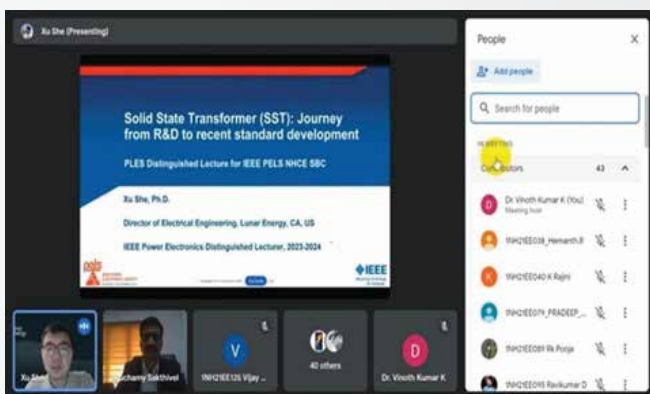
Xu She (Presenting)

Solid State Transformer (SST): Journey from R&D to recent standard development

PLES Distinguished Lecture for IEEE PELS NHCE SBC

Xu She, Ph.D.

Director of Electrical Engineering, Lunar Energy, CA, US

IEEE Power Electronics Distinguished Lecturer, 2023-2024

IEEE

Xu She

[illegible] Sakthivel

1NH21EE125 Vijay ...

40 others

Dr. Vinoth Kumar K

People

Add people

Search for people

IN MEETING

Contributors 43

Dr. Vinoth Kumar K (You)
Meeting host

1NH21EE038_Hemanth B

1NH21EE040 K Rajini

1NH21EE079_PRADEEP_...

1NH21EE089 Rk Pooja

1NH21EE095 Ravikumar D